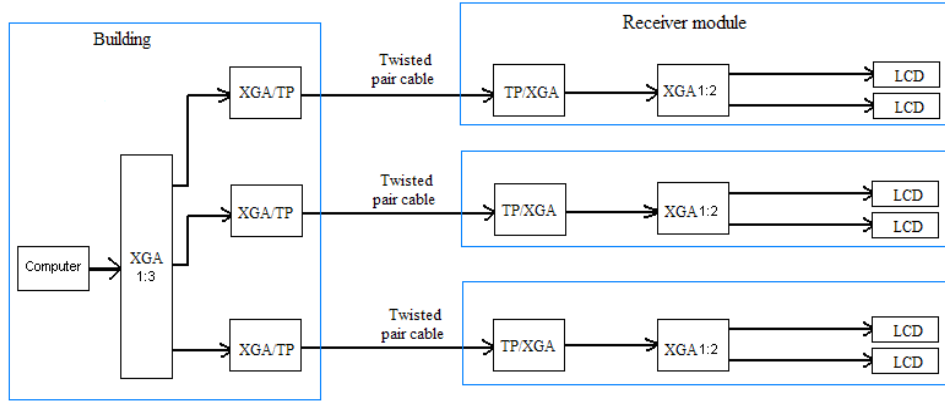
Building

Computer

XGA 1:3

XGA/TP

XGA/TP

XGA/TP

Twisted pair cable

Twisted pair cable

Twisted pair cable

Receiver module

TP/XGA

XGA 1:2

LCD

LCD

TP/XGA

XGA 1:2

LCD

LCD

TP/XGA

XGA 1:2

LCD

LCD